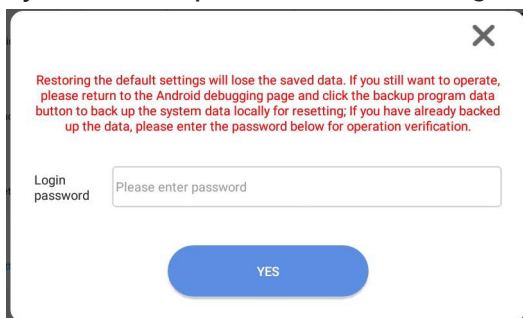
Restoring the default settings will lose the saved data. If you still want to operate, please return to the Android debugging page and click the backup program data button to back up the system data locally for resetting; If you have already backed up the data, please enter the password below for operation verification.

Login password

Please enter password

YES